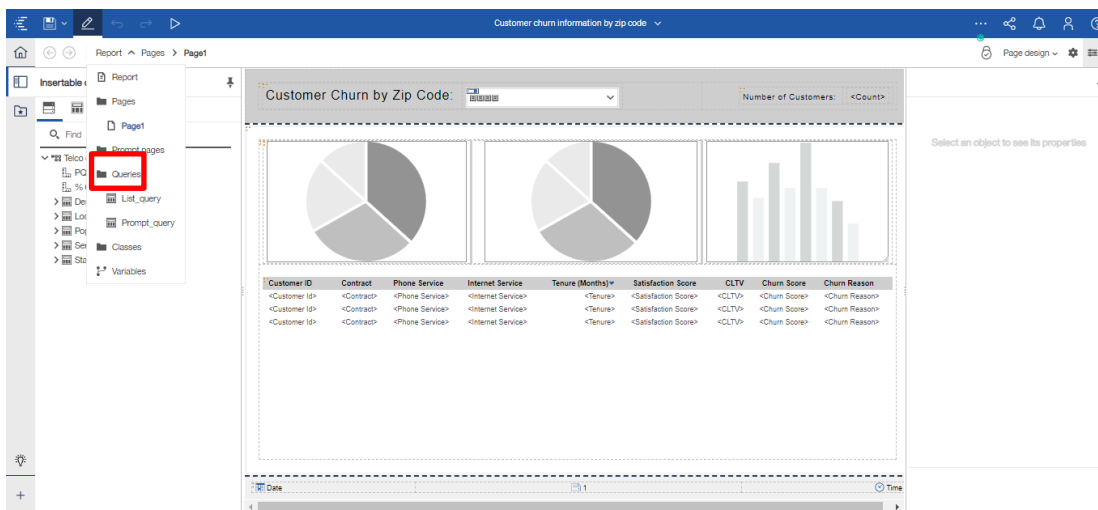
Customer churn information by zip code

Report > Pages > Page1

Page design

Insertable

Find

Telco

PQ

%

De

Lo

Po

Se

Sta

Report

Pages

Page1

Prompt pages

Queries

List_query

Prompt_query

Classes

Variables

Customer Churn by Zip Code:

Number of Customers: <Count>

Select an object to see its properties

| Customer ID | Contract | Phone Service | Internet Service | Tenure (Months) | Satisfaction Score | CLTV | Churn Score | Churn Reason |
|---|---|---|---|---|---|---|---|---|
| <Customer Id> | <Contract> | <Phone Service> | <Internet Service> | <Tenure> | <Satisfaction Score> | <CLTV> | <Churn Score> | <Churn Reason> |
| <Customer Id> | <Contract> | <Phone Service> | <Internet Service> | <Tenure> | <Satisfaction Score> | <CLTV> | <Churn Score> | <Churn Reason> |
| <Customer Id> | <Contract> | <Phone Service> | <Internet Service> | <Tenure> | <Satisfaction Score> | <CLTV> | <Churn Score> | <Churn Reason> |

Date

1

Time